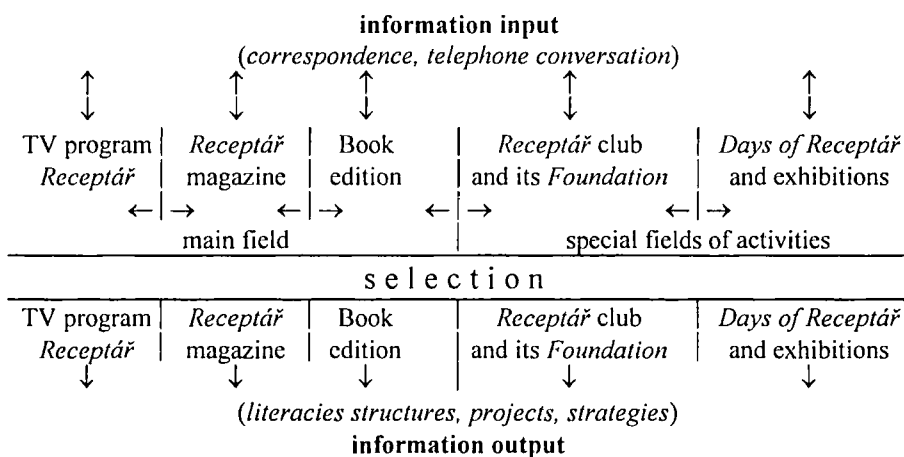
**information input**

(*correspondence, telephone conversation*)

↕ ↕ ↕ ↕ ↕

| TV program *Receptář* | *Receptář* magazine | Book edition | *Receptář* club and its *Foundation* | *Days of Receptář* and exhibitions |
|---|---|---|---|---|

←|→ ←|→ ←|→ ←|→

main field | special fields of activities

s e l e c t i o n

| TV program *Receptář* | *Receptář* magazine | Book edition | *Receptář* club and its *Foundation* | *Days of Receptář* and exhibitions |
|---|---|---|---|---|
| ↓ | ↓ | ↓ | ↓ | ↓ |

(*literacies structures, projects, strategies*)

**information output**